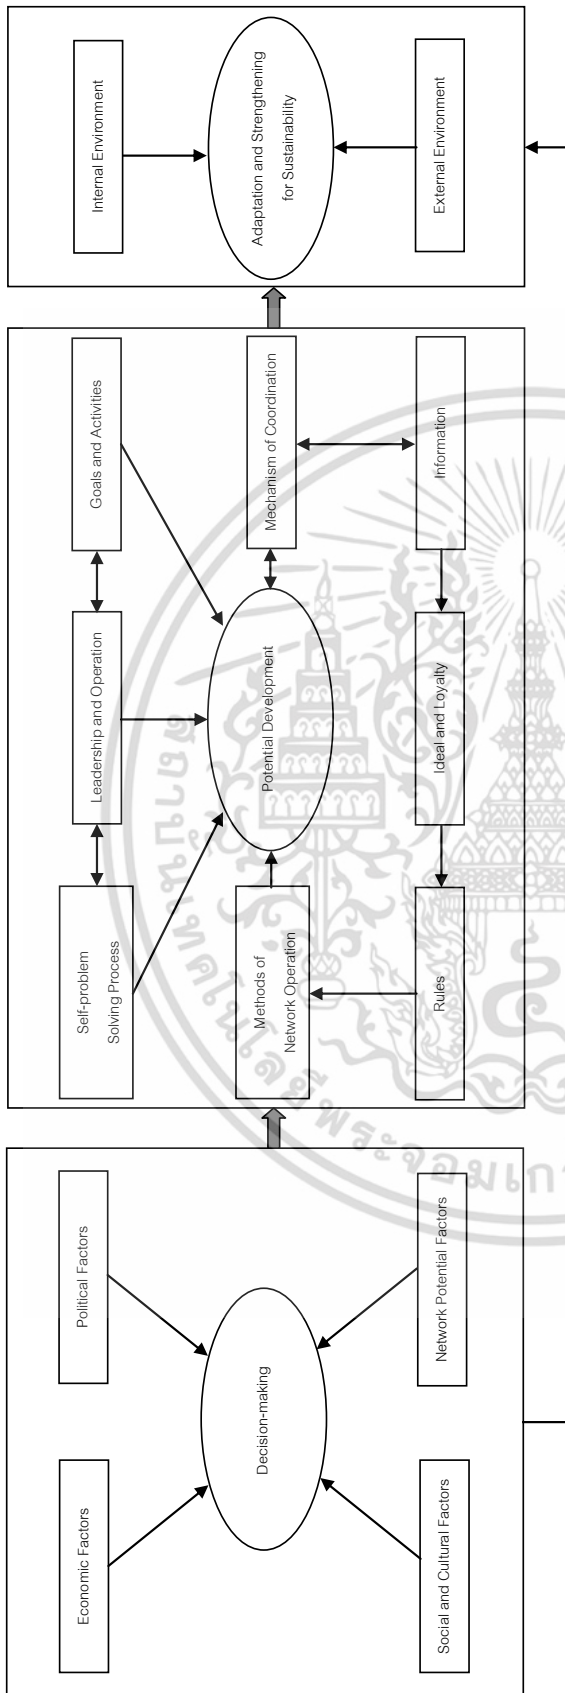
Economic Factors

Political Factors

Decision-making

Social and Cultural Factors

Network Potential Factors

Self-problem Solving Process

Leadership and Operation

Goals and Activities

Potential Development

Methods of Network Operation

Mechanism of Coordination

Rules

Ideal and Loyalty

Information

Internal Environment

Adaptation and Strengthening for Sustainability

External Environment